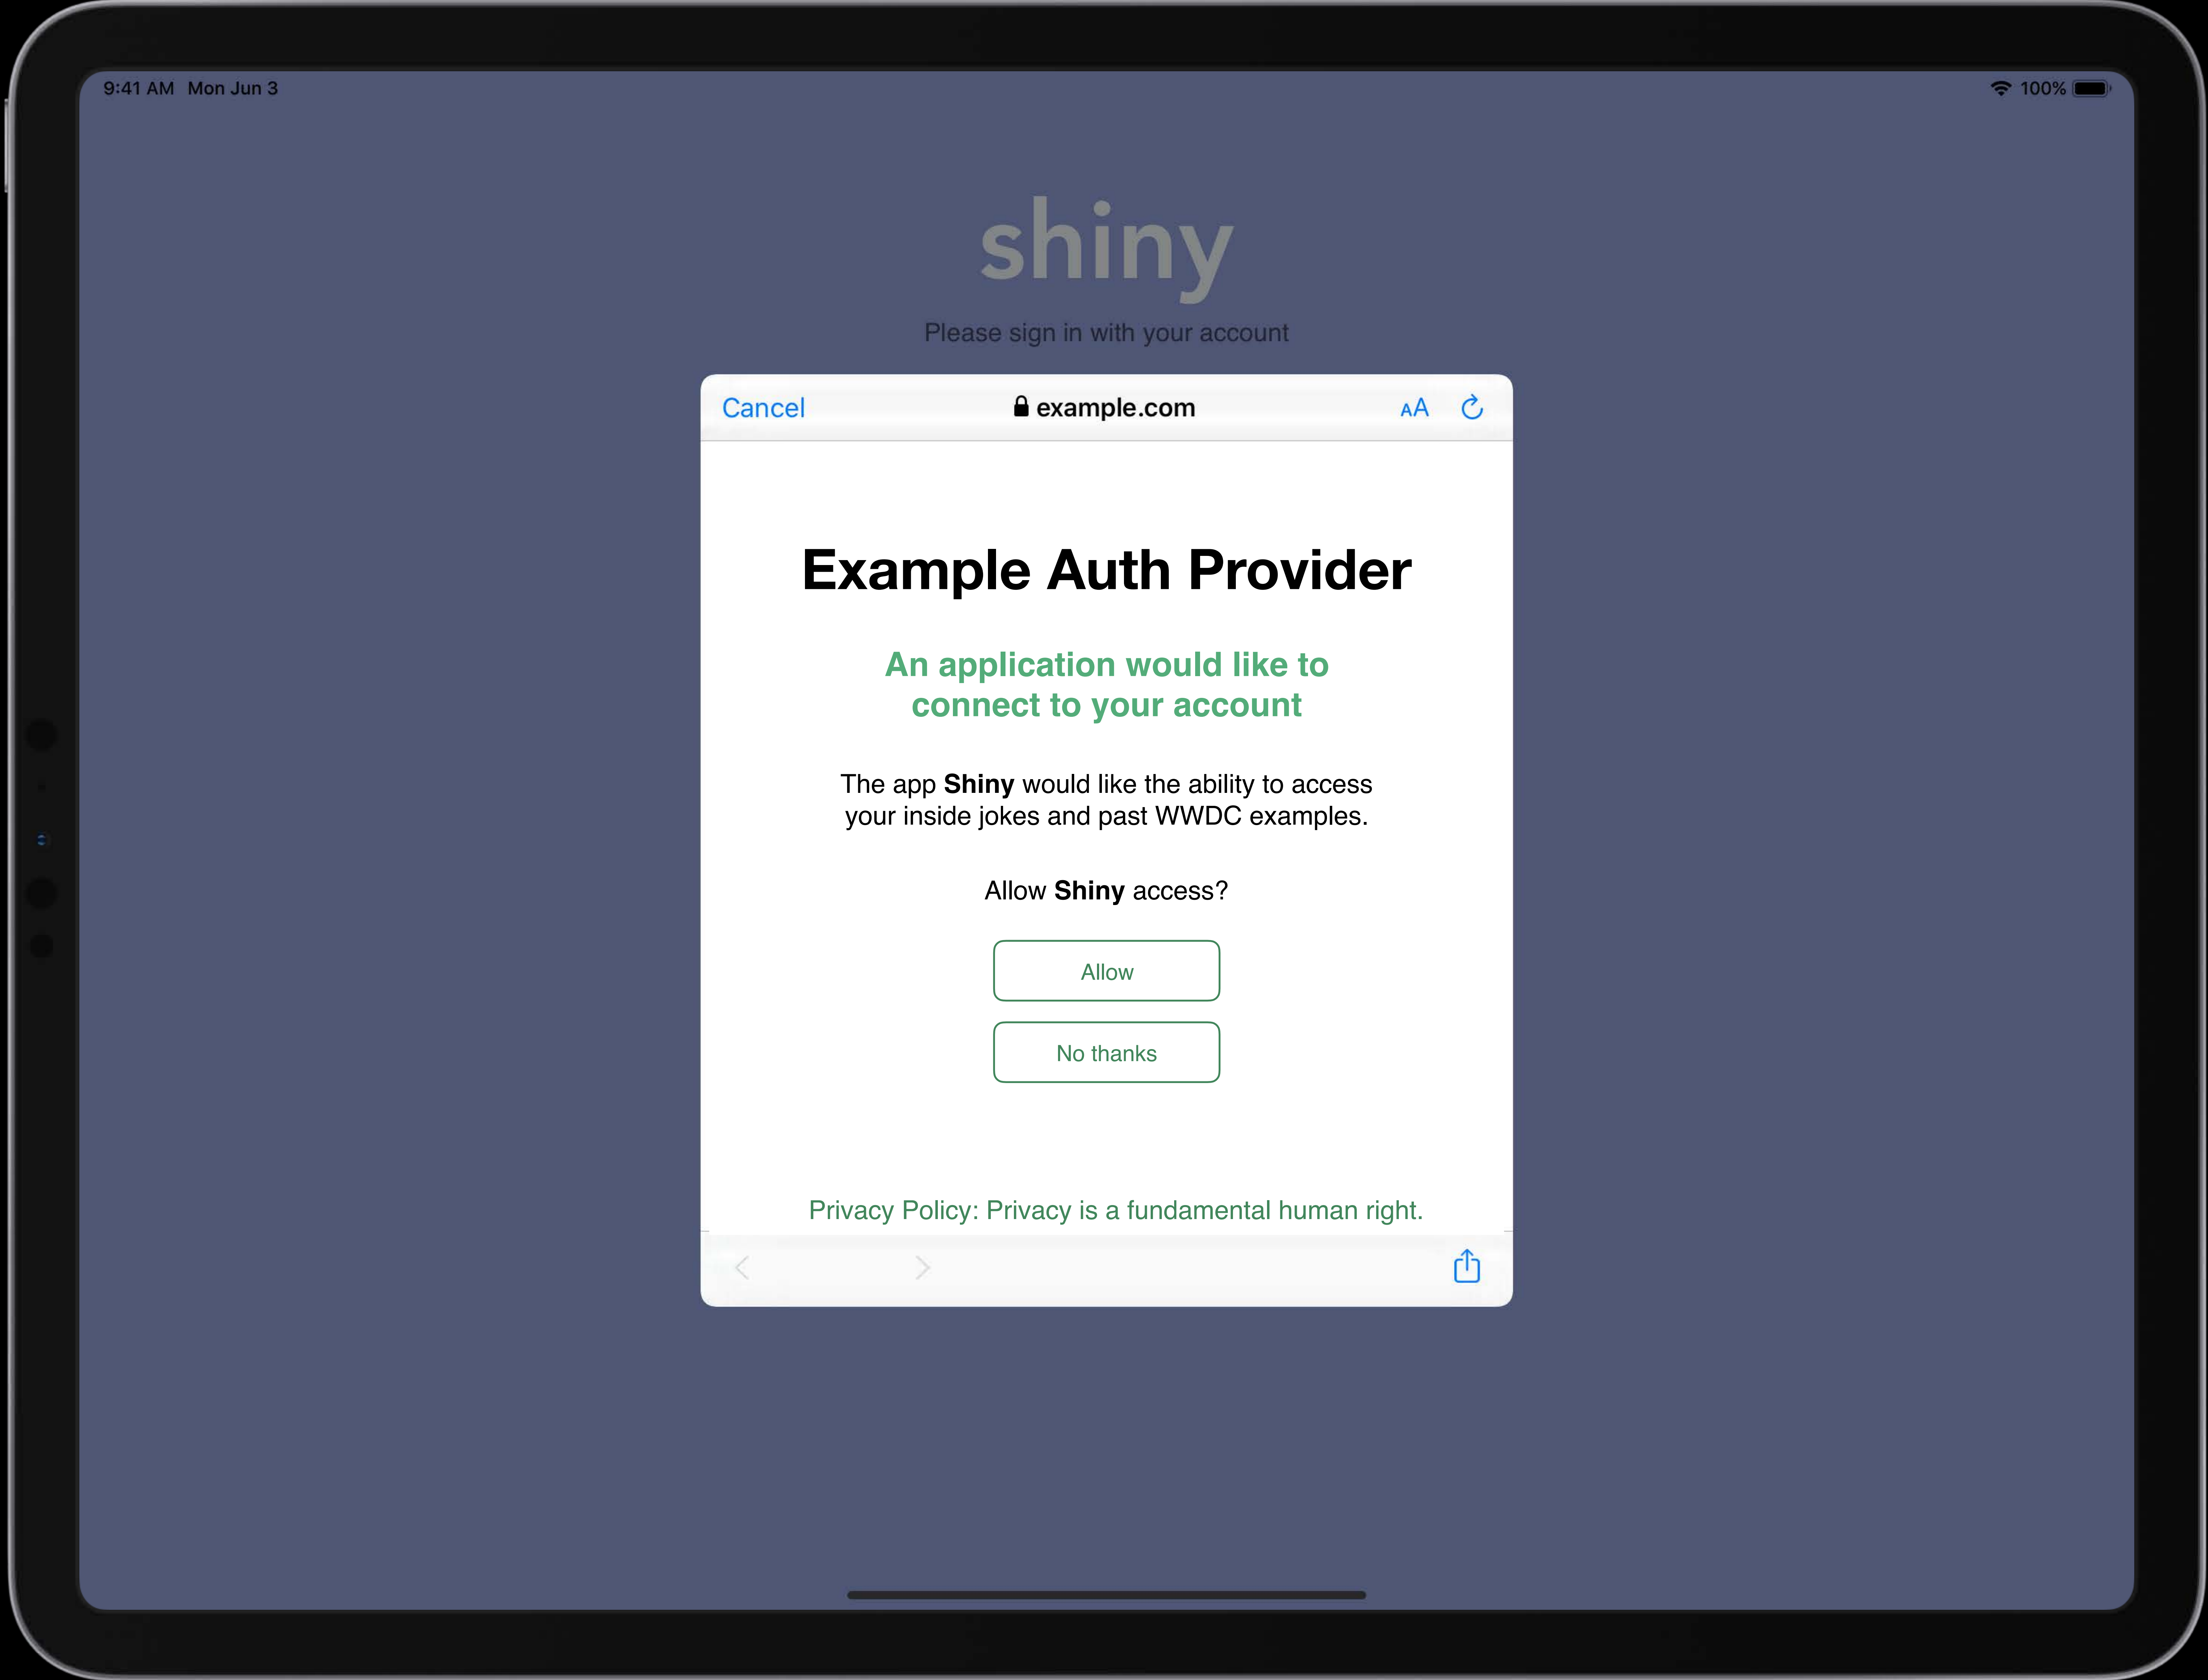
9:41 AM Mon Jun 3

100%

shiny

Please sign in with your account

Cancel

example.com

AA

Example Auth Provider

An application would like to connect to your account

The app **Shiny** would like the ability to access your inside jokes and past WWDC examples.

Allow **Shiny** access?

Allow

No thanks

Privacy Policy: Privacy is a fundamental human right.